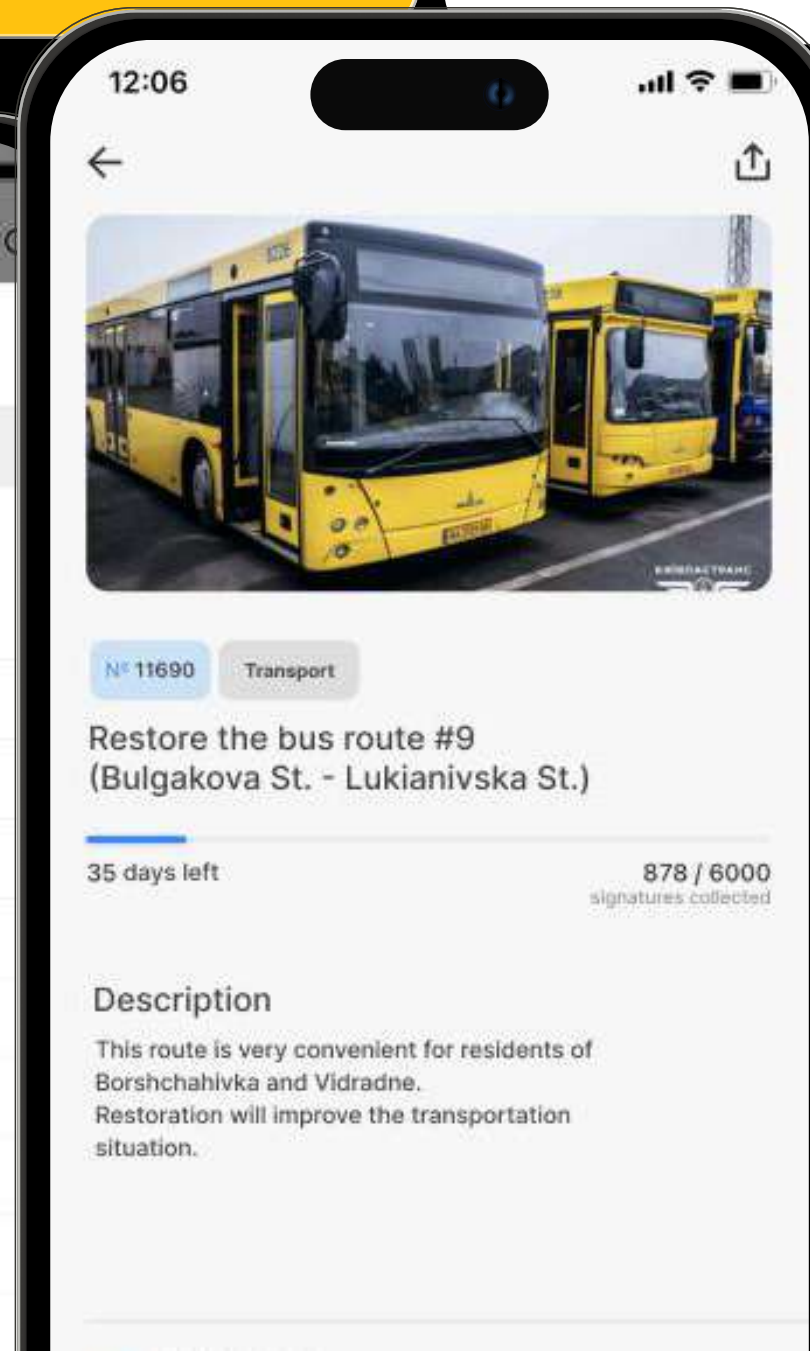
12:06

№ 11690 Transport

Restore the bus route #9 (Bulgakova St. - Lukianivska St.)

35 days left

878 / 6000
signatures collected

Description

This route is very convenient for residents of Borshchahivka and Vidradne.
Restoration will improve the transportation situation.